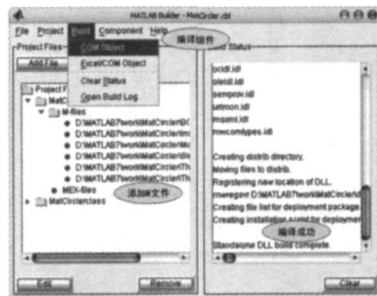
MATLAB Builder - MatCircle.cbl

File Project Build Component Help

编译组件

Project Files

Add File

COM Object

Excel/COM Object

Clear Status

Open Build Log

Project F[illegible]

MatC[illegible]

M-files

D:\MATLAB7\work\MatCircle\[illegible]

D:\MATLAB7\work\MatCircle\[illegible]

D:\MATLAB7\work\MatCircle\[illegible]

D:\MATLAB7\work\MatCircle\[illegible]

D:\MATLAB7\work\MatCircle\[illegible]

D:\MATLAB7\work\MatCircle\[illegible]

添加M文件

MEX-files

MatCircleclass

Edit

Remove

Build Status

ocidl.idl

oleidl.idl

servprov.idl

urlmon.idl

msxml.idl

mwcomtypes.idl

Creating distrib directory.

Moving files to distrib.

Registering new location of DLL.

mwregsvr D:\MATLAB7\work\MatCircle\d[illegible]

Creating file list for deployment package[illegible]

Creating installation script for deploymen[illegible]

编译成功

Standalone DLL build complete.

Clear